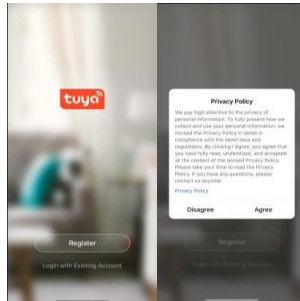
tuya

Register

Login with Existing Account

Privacy Policy

We pay high attention to the privacy of personal information. To fully present how we collect and use your personal information, we revised the Privacy Policy in detail in compliance with the latest laws and regulations. By clicking I Agree, you agree that you have fully read, understood, and accepted all the content of the revised Privacy Policy. Please take your time to read the Privacy Policy. If you have any questions, please contact us anytime.

Privacy Policy

Disagree

Agree

Register

Login with Existing Account